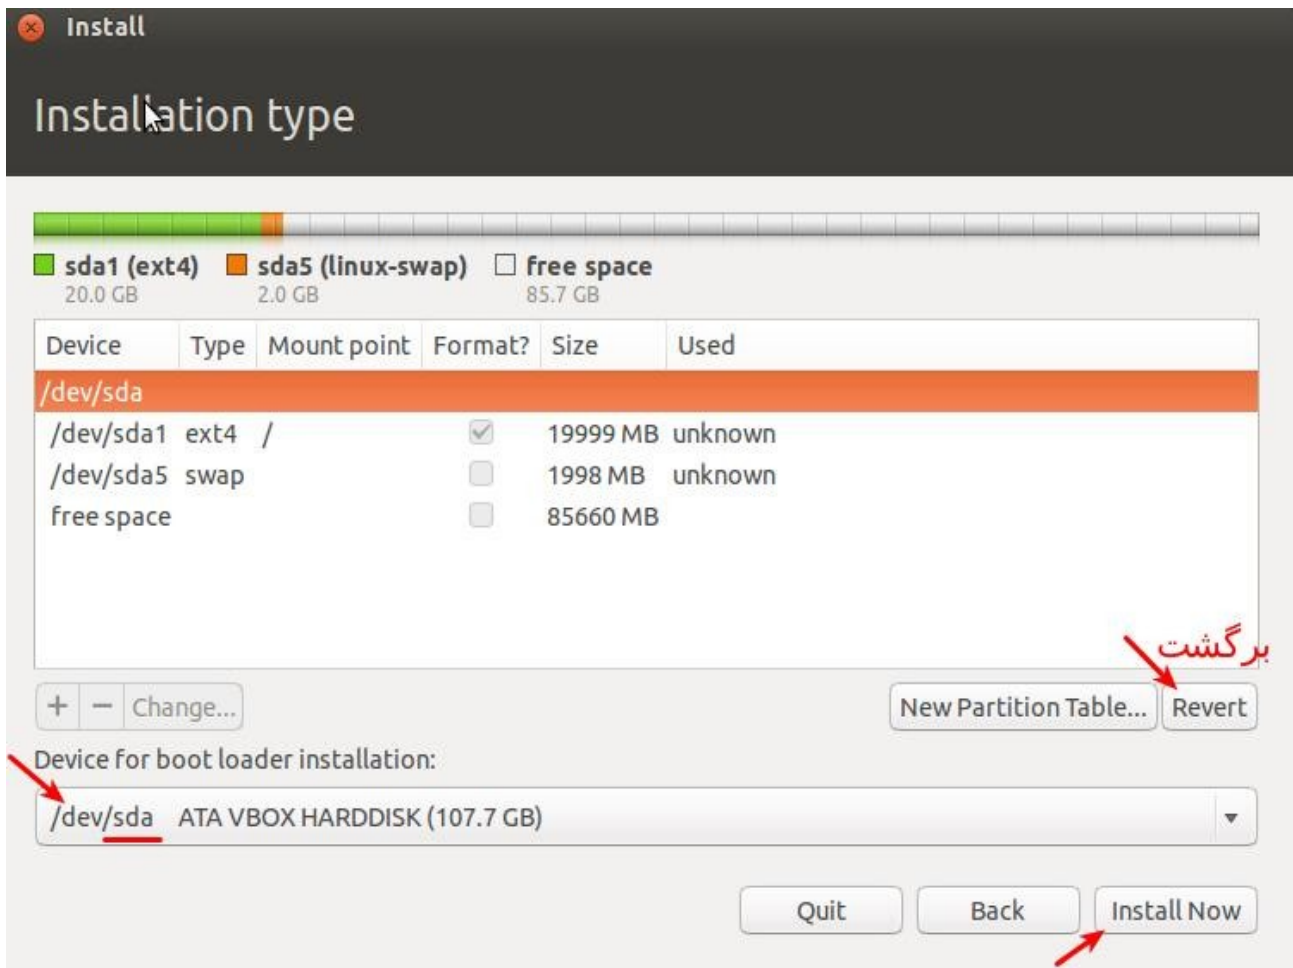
Install

Installation type

sda1 (ext4) 20.0 GB
sda5 (linux-swap) 2.0 GB
free space 85.7 GB

| Device | Type | Mount point | Format? | Size | Used |
|---|---|---|---|---|---|
| /dev/sda | | | | | |
| /dev/sda1 | ext4 | / | ✓ | 19999 MB | unknown |
| /dev/sda5 | swap | | ☐ | 1998 MB | unknown |
| free space | | | ☐ | 85660 MB | |

برگشت

+ − Change...

New Partition Table... Revert

Device for boot loader installation:

/dev/sda ATA VBOX HARDDISK (107.7 GB)

Quit Back Install Now